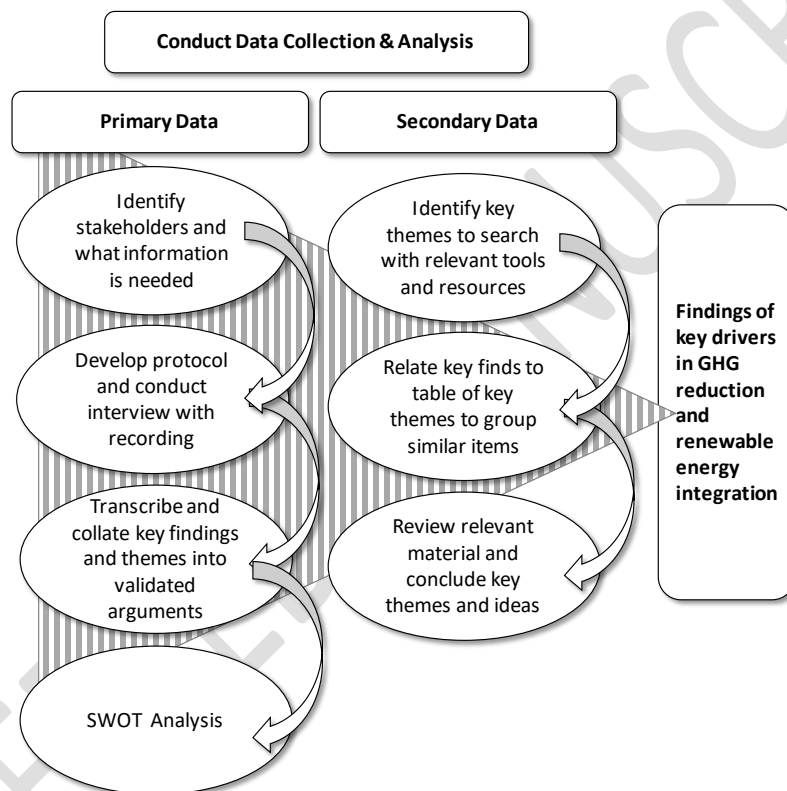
Conduct Data Collection & Analysis

Primary Data

Secondary Data

Identify stakeholders and what information is needed

Develop protocol and conduct interview with recording

Transcribe and collate key findings and themes into validated arguments

SWOT Analysis

Identify key themes to search with relevant tools and resources

Relate key finds to table of key themes to group similar items

Review relevant material and conclude key themes and ideas

Findings of key drivers in GHG reduction and renewable energy integration